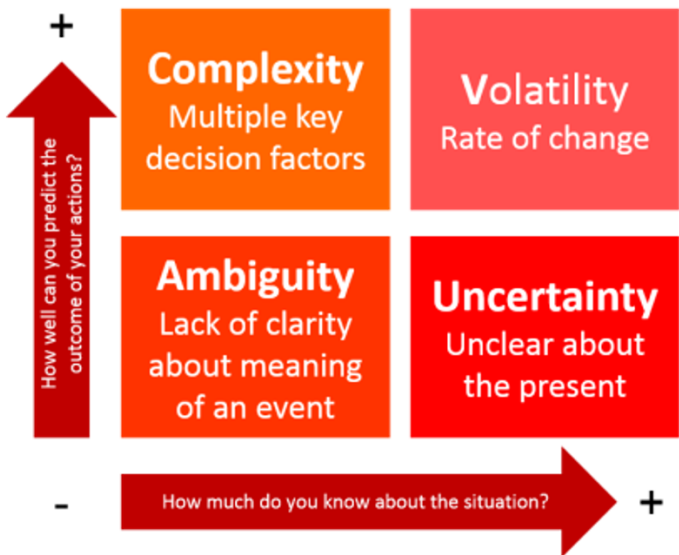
+

How well can you predict the outcome of your actions?

Complexity
Multiple key decision factors

Volatility
Rate of change

Ambiguity
Lack of clarity about meaning of an event

Uncertainty
Unclear about the present

-

How much do you know about the situation?

+